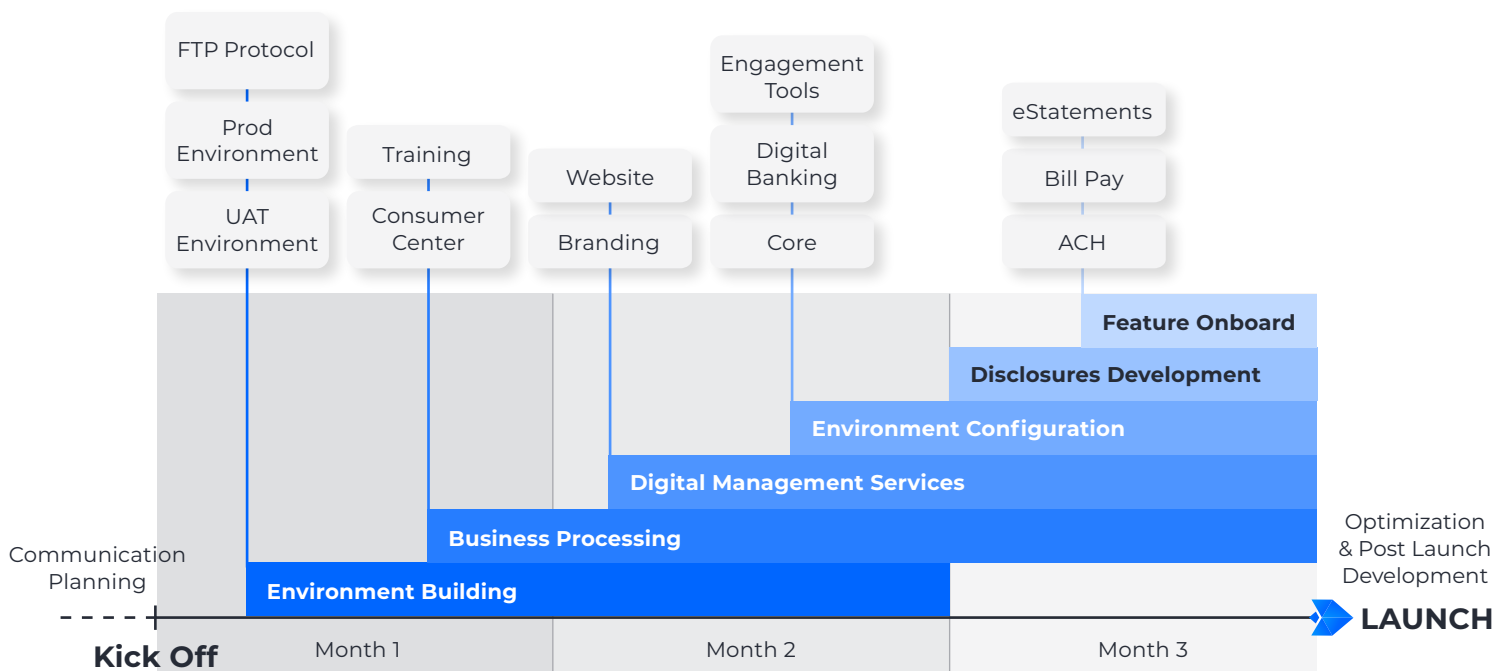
FTP Protocol

Prod Environment

UAT Environment

Training

Consumer Center

Website

Branding

Engagement Tools

Digital Banking

Core

eStatements

Bill Pay

ACH

Feature Onboard

Disclosures Development

Environment Configuration

Digital Management Services

Business Processing

Environment Building

Communication Planning

Optimization & Post Launch Development

LAUNCH

Kick Off

Month 1

Month 2

Month 3